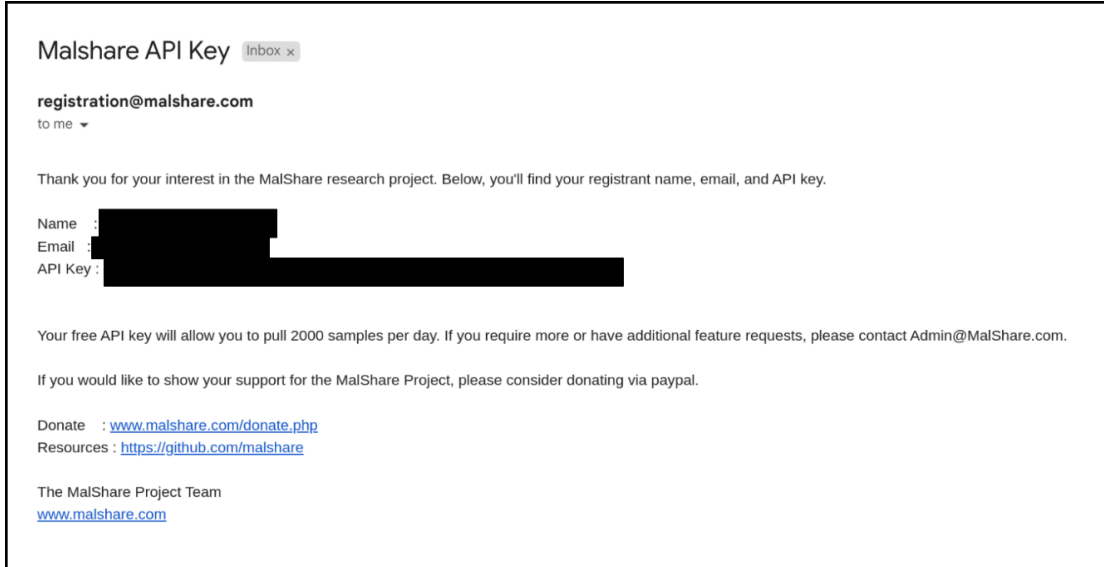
Malshare API Key Inbox ×

registration@malshare.com
to me ▾

Thank you for your interest in the MalShare research project. Below, you'll find your registrant name, email, and API key.

Name : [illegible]
Email : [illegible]
API Key : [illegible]

Your free API key will allow you to pull 2000 samples per day. If you require more or have additional feature requests, please contact Admin@MalShare.com.

If you would like to show your support for the MalShare Project, please consider donating via paypal.

Donate : www.malshare.com/donate.php
Resources : https://github.com/malshare

The MalShare Project Team
www.malshare.com